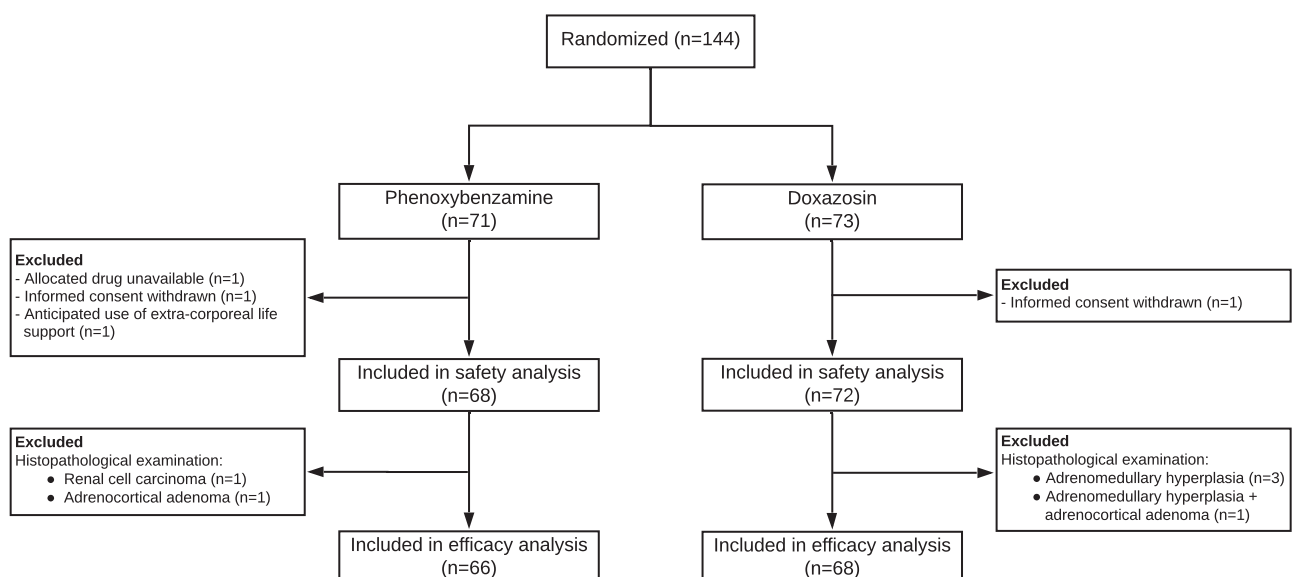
Randomized (n=144)

Phenoxybenzamine
(n=71)

Doxazosin
(n=73)

Excluded
- Allocated drug unavailable (n=1)
- Informed consent withdrawn (n=1)
- Anticipated use of extra-corporeal life support (n=1)

Excluded
- Informed consent withdrawn (n=1)

Included in safety analysis
(n=68)

Included in safety analysis
(n=72)

Excluded
Histopathological examination:
● Renal cell carcinoma (n=1)
● Adrenocortical adenoma (n=1)

Excluded
Histopathological examination:
● Adrenomedullary hyperplasia (n=3)
● Adrenomedullary hyperplasia + adrenocortical adenoma (n=1)

Included in efficacy analysis
(n=66)

Included in efficacy analysis
(n=68)